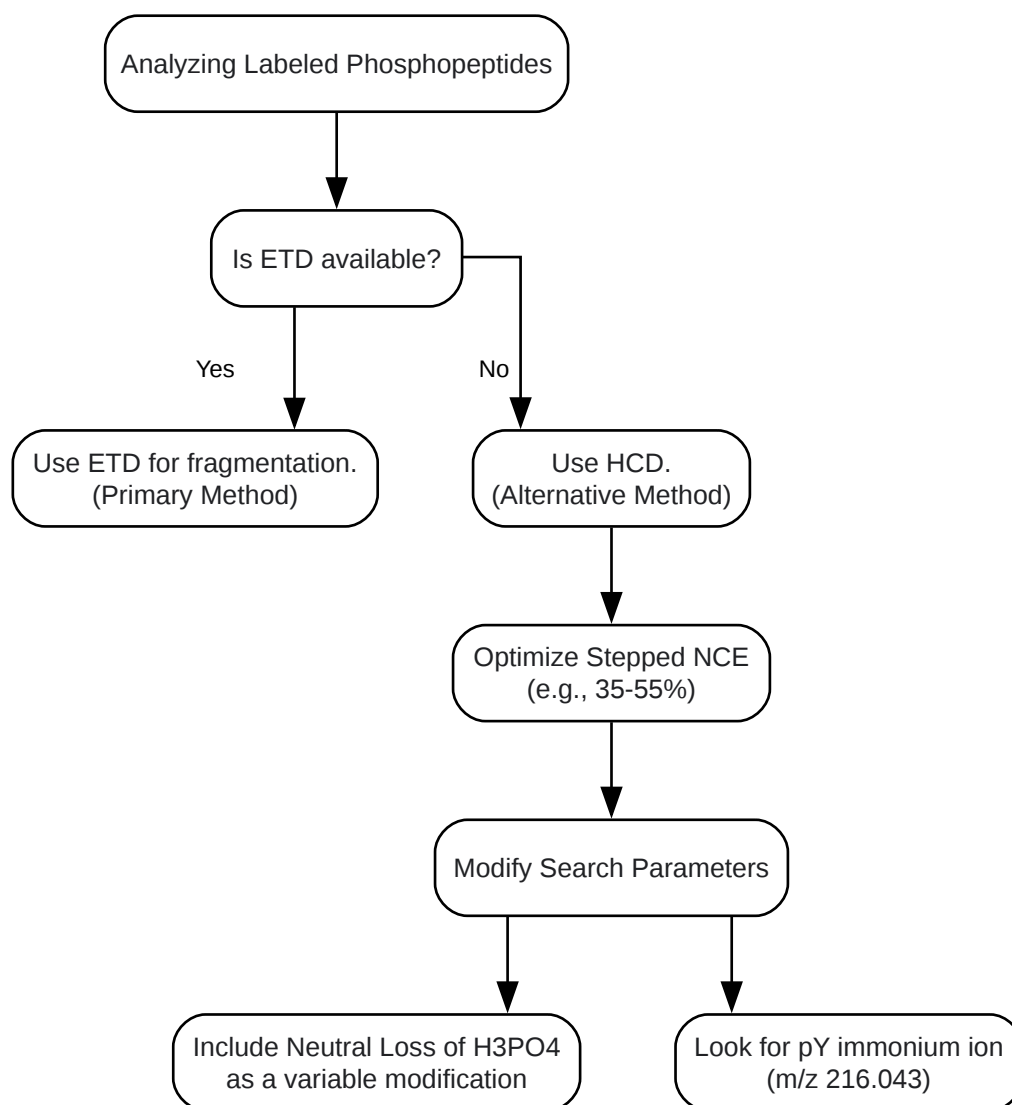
Analyzing Labeled Phosphopeptides

Is ETD available?

Yes

No

Use ETD for fragmentation.
(Primary Method)

Use HCD.
(Alternative Method)

Optimize Stepped NCE
(e.g., 35-55%)

Modify Search Parameters

Include Neutral Loss of H3PO4
as a variable modification

Look for pY immonium ion
(m/z 216.043)